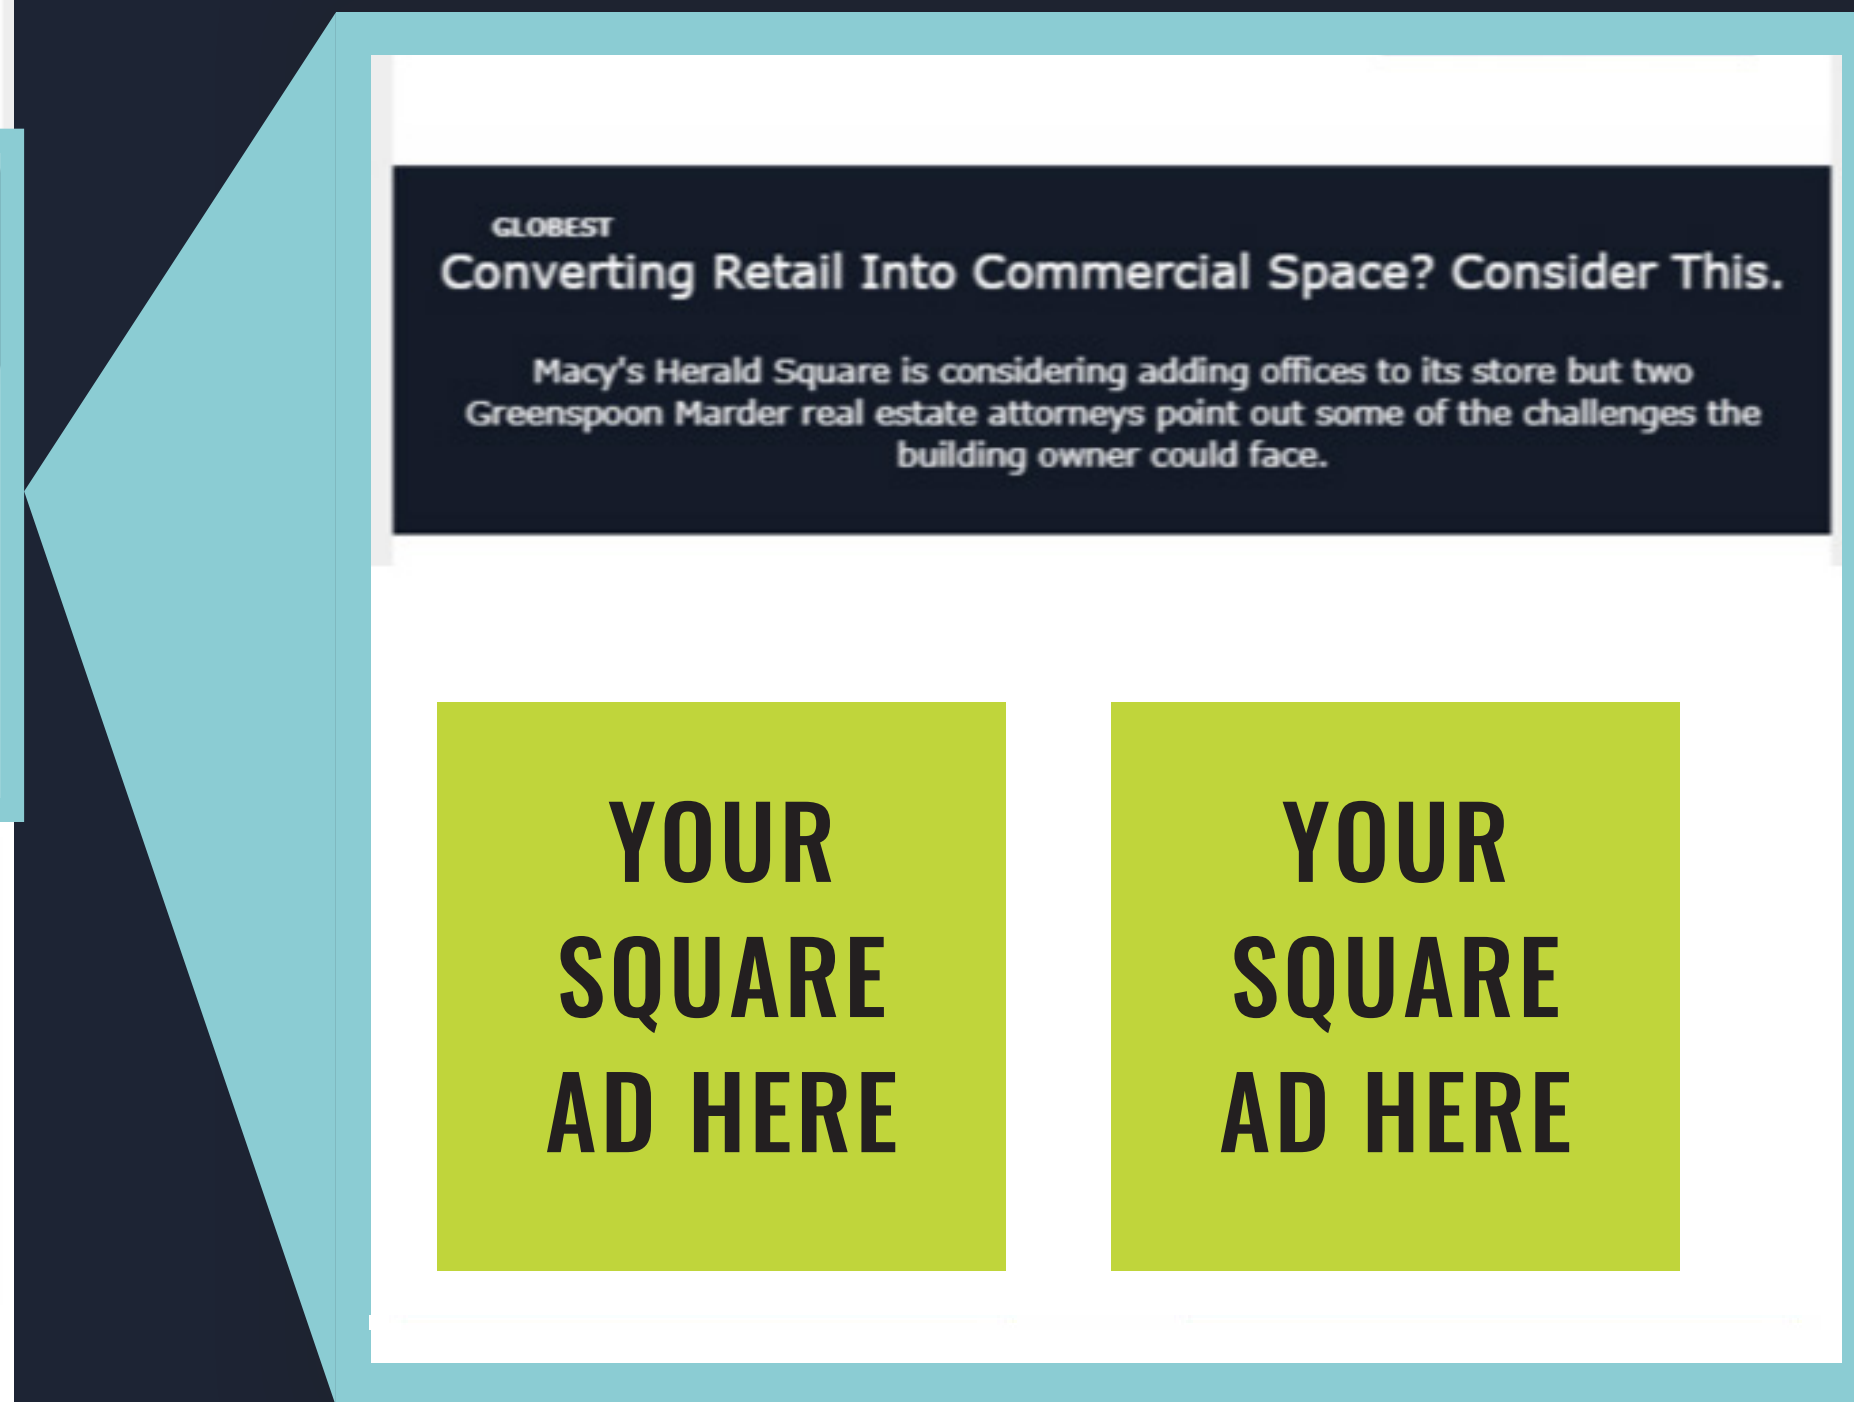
GLOBEST
Converting Retail Into Commercial Space? Consider This.

Macy's Herald Square is considering adding offices to its store but two Greenspoon Marder real estate attorneys point out some of the challenges the building owner could face.

YOUR SQUARE AD HERE

YOUR SQUARE AD HERE